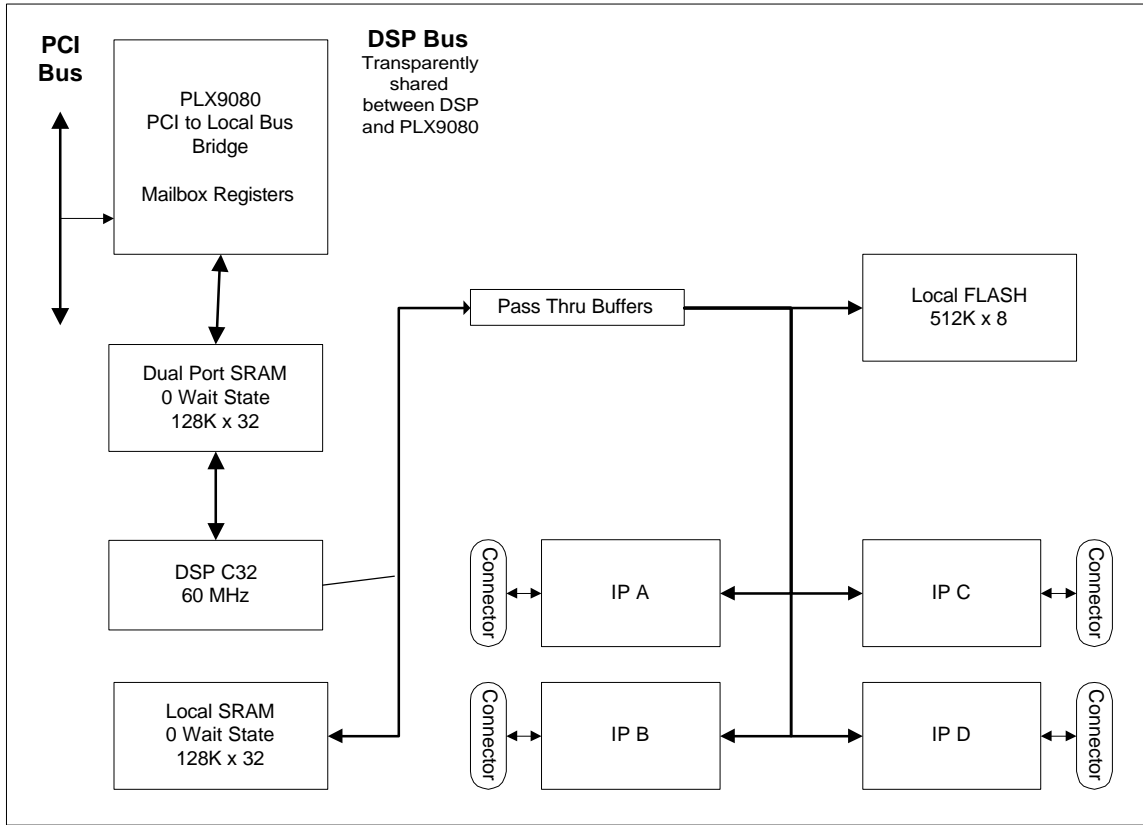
PCI Bus

PLX9080
PCI to Local Bus Bridge

Mailbox Registers

DSP Bus
Transparently shared between DSP and PLX9080

Pass Thru Buffers

Local FLASH
512K x 8

Dual Port SRAM
0 Wait State
128K x 32

DSP C32
60 MHz

Local SRAM
0 Wait State
128K x 32

Connector

IP A

IP C

Connector

Connector

IP B

IP D

Connector